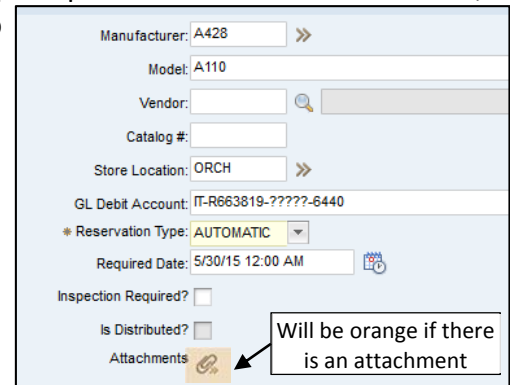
Manufacturer: A428

Model: A110

Vendor:

Catalog #:

Store Location: ORCH

GL Debit Account: IT-R663819-?????-6440

* Reservation Type: AUTOMATIC

Required Date: 5/30/15 12:00 AM

Inspection Required?

Is Distributed?

Attachments

Will be orange if there is an attachment